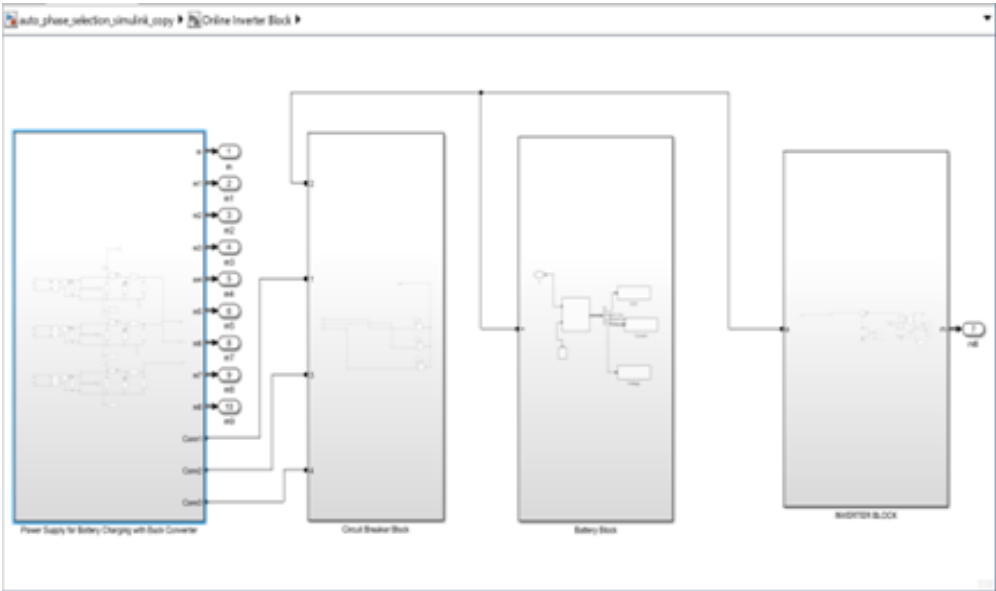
auto_phase_selection_simulink_copy ▶ Online Inverter Block ▶

1
2
3
4
5
6
8
9
10

Conn1
Conn2
Conn3

Power Supply for Battery Charging with Buck Converter

2
1
3
4

Circuit Breaker Block

Battery Block

7

INVERTER BLOCK